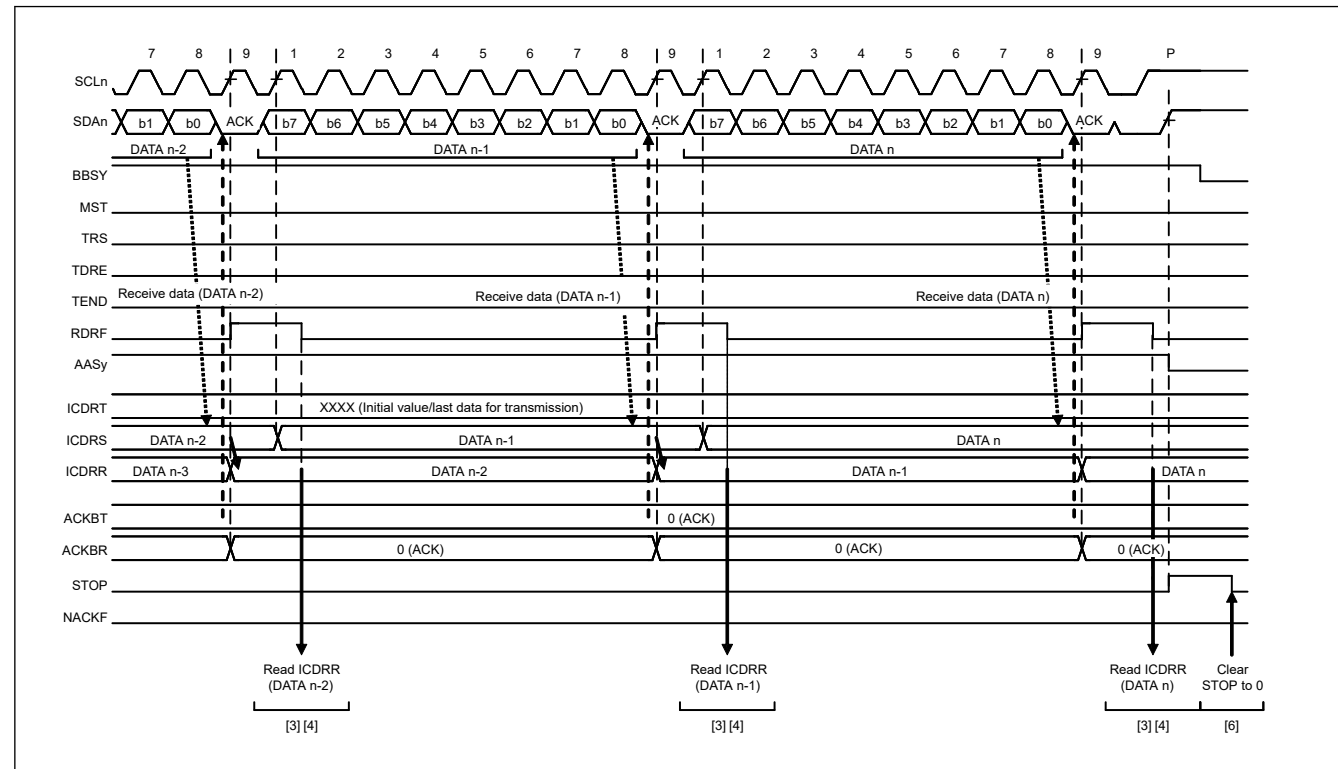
7 8 9 1 2 3 4 5 6 7 8 9 1 2 3 4 5 6 7 8 9 P

SCLn

SDAn b1 b0 ACK b7 b6 b5 b4 b3 b2 b1 b0 ACK b7 b6 b5 b4 b3 b2 b1 b0 ACK

DATA n-2 DATA n-1 DATA n

BBSY

MST

TRS

TDRE

TEND

Receive data (DATA n-2) Receive data (DATA n-1) Receive data (DATA n)

RDRF

AASy

ICDRT XXXX (Initial value/last data for transmission)

ICDRS DATA n-2 DATA n-1 DATA n

ICDRR DATA n-3 DATA n-2 DATA n-1 DATA n

ACKBT 0 (ACK)

ACKBR 0 (ACK) 0 (ACK) 0 (ACK)

STOP

NACKF

Read ICDRR (DATA n-2)

[3] [4]

Read ICDRR (DATA n-1)

[3] [4]

Read ICDRR (DATA n)

[3] [4]

Clear STOP to 0

[6]